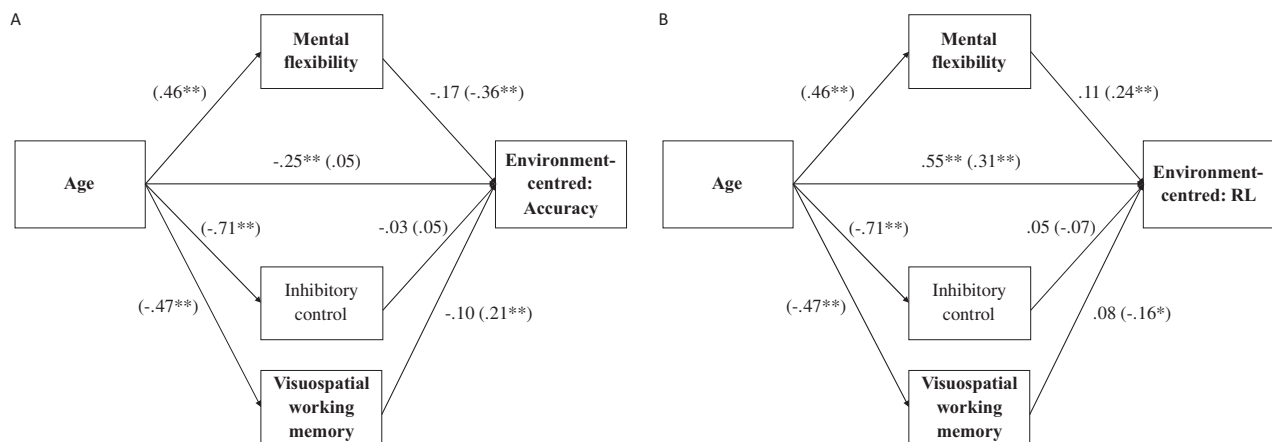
A

Mental flexibility

(.46**)

-.17 (-.36**)

Age

-.25** (.05)

Environment-centred: Accuracy

(-.71**)

-.03 (.05)

Inhibitory control

(-.47**)

-.10 (.21**)

Visuospatial working memory

B

Mental flexibility

(.46**)

.11 (.24**)

Age

.55** (.31**)

Environment-centred: RL

(-.71**)

.05 (-.07)

Inhibitory control

(-.47**)

.08 (-.16*)

Visuospatial working memory